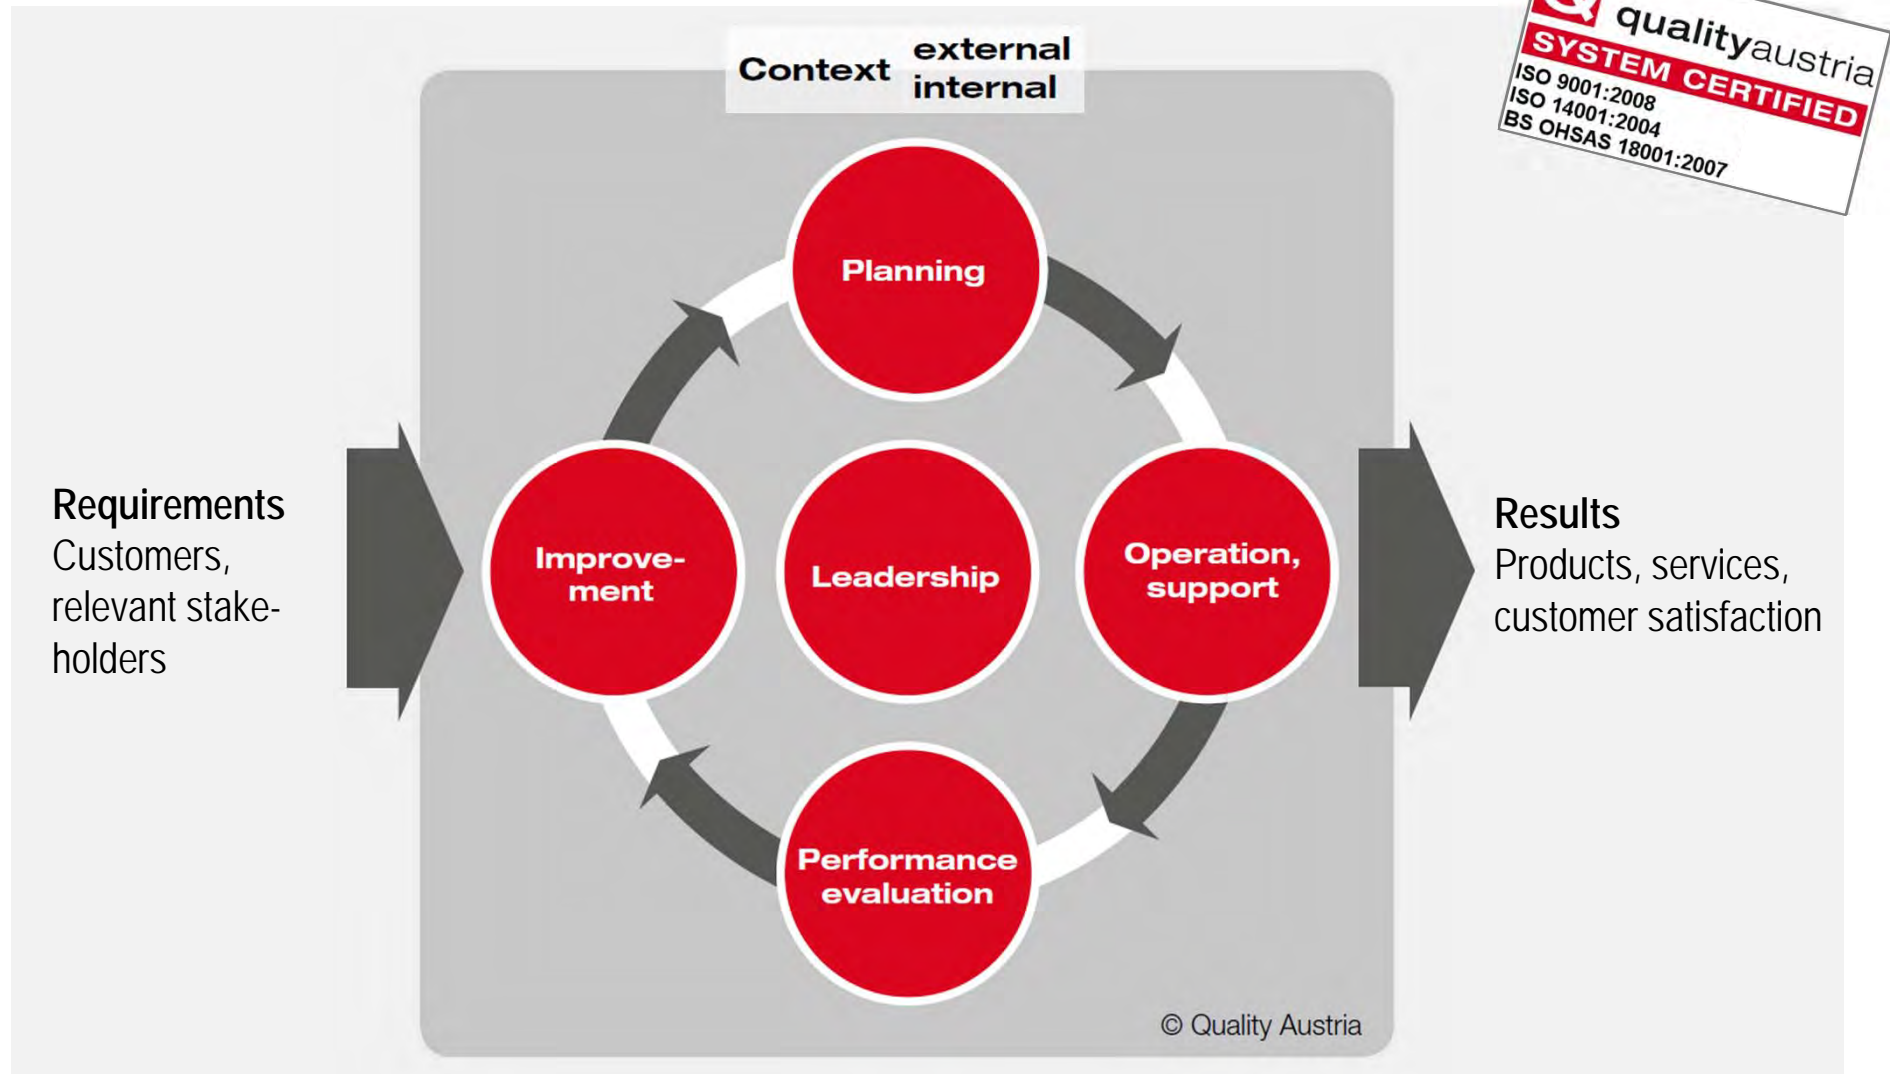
qualityaustria
SYSTEM CERTIFIED
ISO 9001:2008
ISO 14001:2004
BS OHSAS 18001:2007

Context external internal

Requirements
Customers, relevant stakeholders

Planning

Improvement

Leadership

Operation, support

Performance evaluation

Results
Products, services, customer satisfaction

© Quality Austria